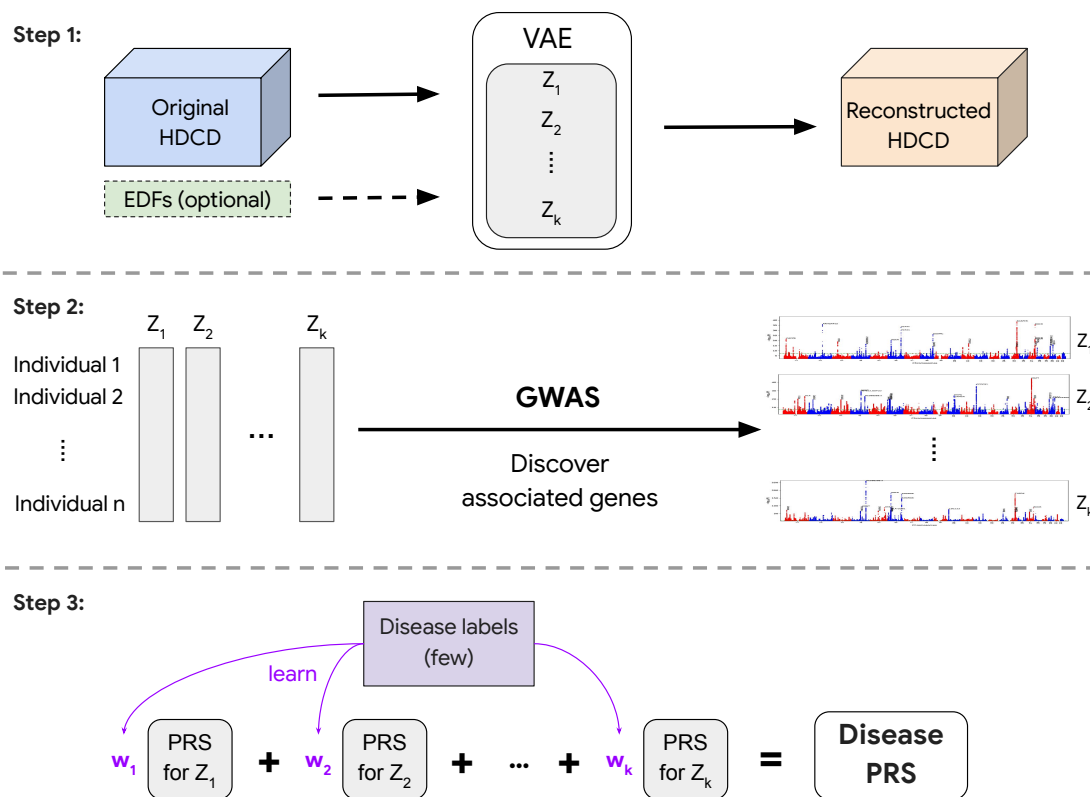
Step 1:

Original HDCD

EDFs (optional)

VAE

$Z_1$

$Z_2$

⋮

$Z_k$

Reconstructed HDCD

Step 2:

$Z_1$ $Z_2$ $Z_k$

Individual 1

Individual 2

⋮

Individual n

...

GWAS

Discover associated genes

$Z_1$

$Z_2$

⋮

$Z_k$

Step 3:

Disease labels (few)

learn

$w_1$ PRS for $Z_1$ + $w_2$ PRS for $Z_2$ + ... + $w_k$ PRS for $Z_k$ = Disease PRS